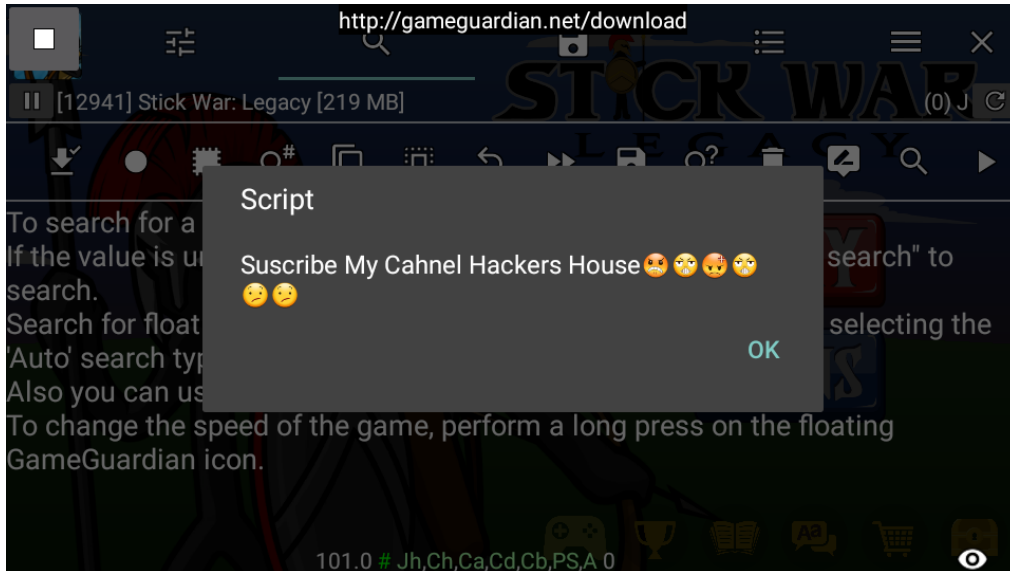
http://gameguardian.net/download

[12941] Stick War: Legacy [219 MB]

(0) J

STICK WAR
LEGACY

To search for a
If the value is u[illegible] search" to search.
Search for float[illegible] selecting the 'Auto' search ty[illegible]
Also you can us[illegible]
To change the speed of the game, perform a long press on the floating GameGuardian icon.

Script

Suscribe My Cahnel Hackers House😡😨😡😨😕😕

OK

101.0 # Jh,Ch,Ca,Cd,Cb,PS,A 0